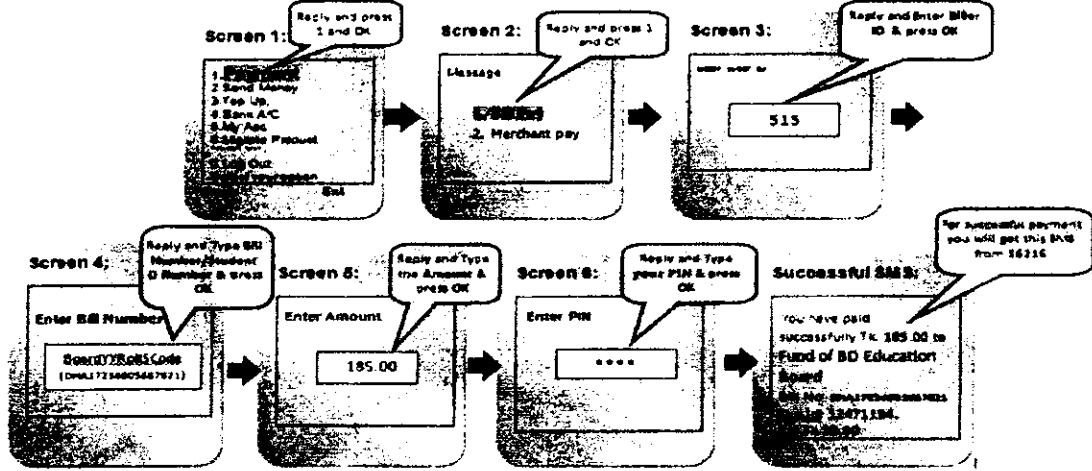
Screen 1:

Reply and press 1 and OK

1. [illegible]
2.Send Money
3.Top Up
4.Bank A/C
5.My Acc
6.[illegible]
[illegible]
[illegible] Out
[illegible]
Exit

Screen 2:

Reply and press 1 and OK

Message

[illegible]
2. Merchant pay

Screen 3:

Reply and Enter Biller ID & press OK

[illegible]

515

Screen 4:

Reply and Type Bill Number/Student ID Number & press OK

Enter Bill Number

Board/TR/CS Code
(DHA172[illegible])

Screen 5:

Reply and Type the Amount & press OK

Enter Amount

185.00

Screen 6:

Reply and Type your PIN & press OK

Enter PIN

****

Successful SMS:

For successful payment you will get this SMS from 16216

You have paid successfully Tk. 185.00 to Fund of BD Education Board
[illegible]
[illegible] 12471184.
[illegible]